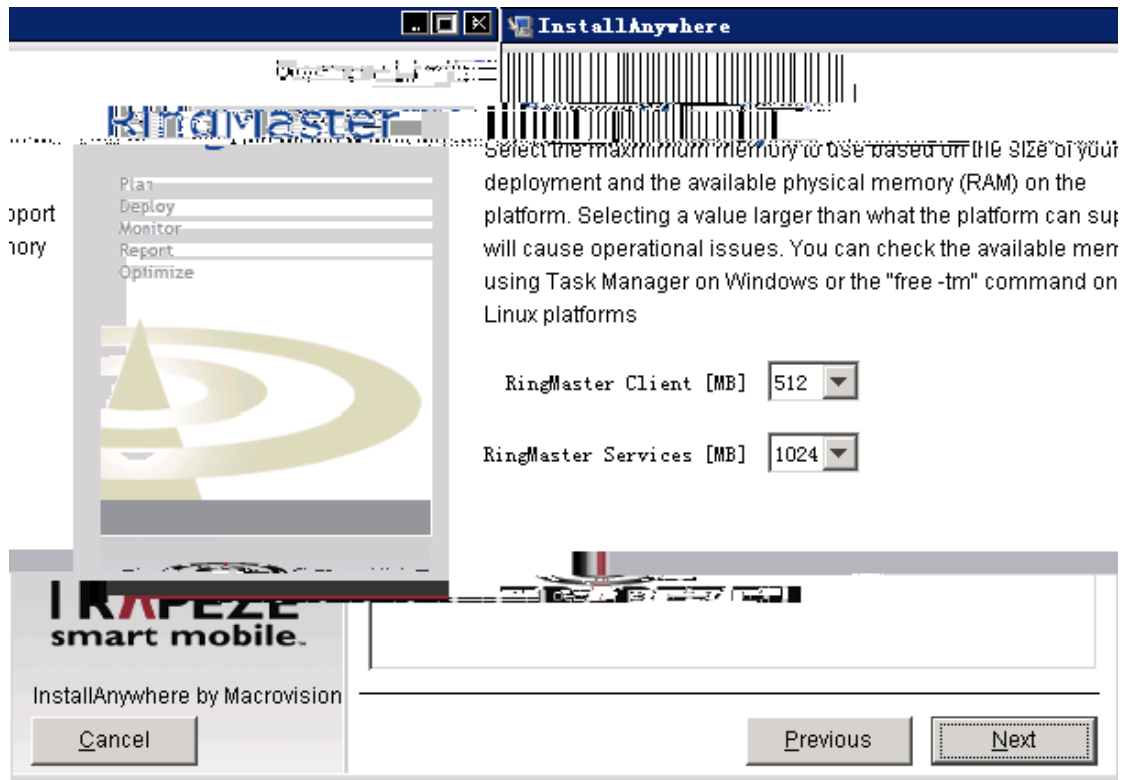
InstallAnywhere

RingMaster

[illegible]

Select the maximum memory to use based on the size of your deployment and the available physical memory (RAM) on the platform. Selecting a value larger than what the platform can sup will cause operational issues. You can check the available mem using Task Manager on Windows or the "free -tm" command on Linux platforms

pport
nory

Plan
Deploy
Monitor
Report
Optimize

RingMaster Client [MB] 512

RingMaster Services [MB] 1024

TRAPEZE
smart mobile.

InstallAnywhere by Macrovision

Cancel

Previous

Next